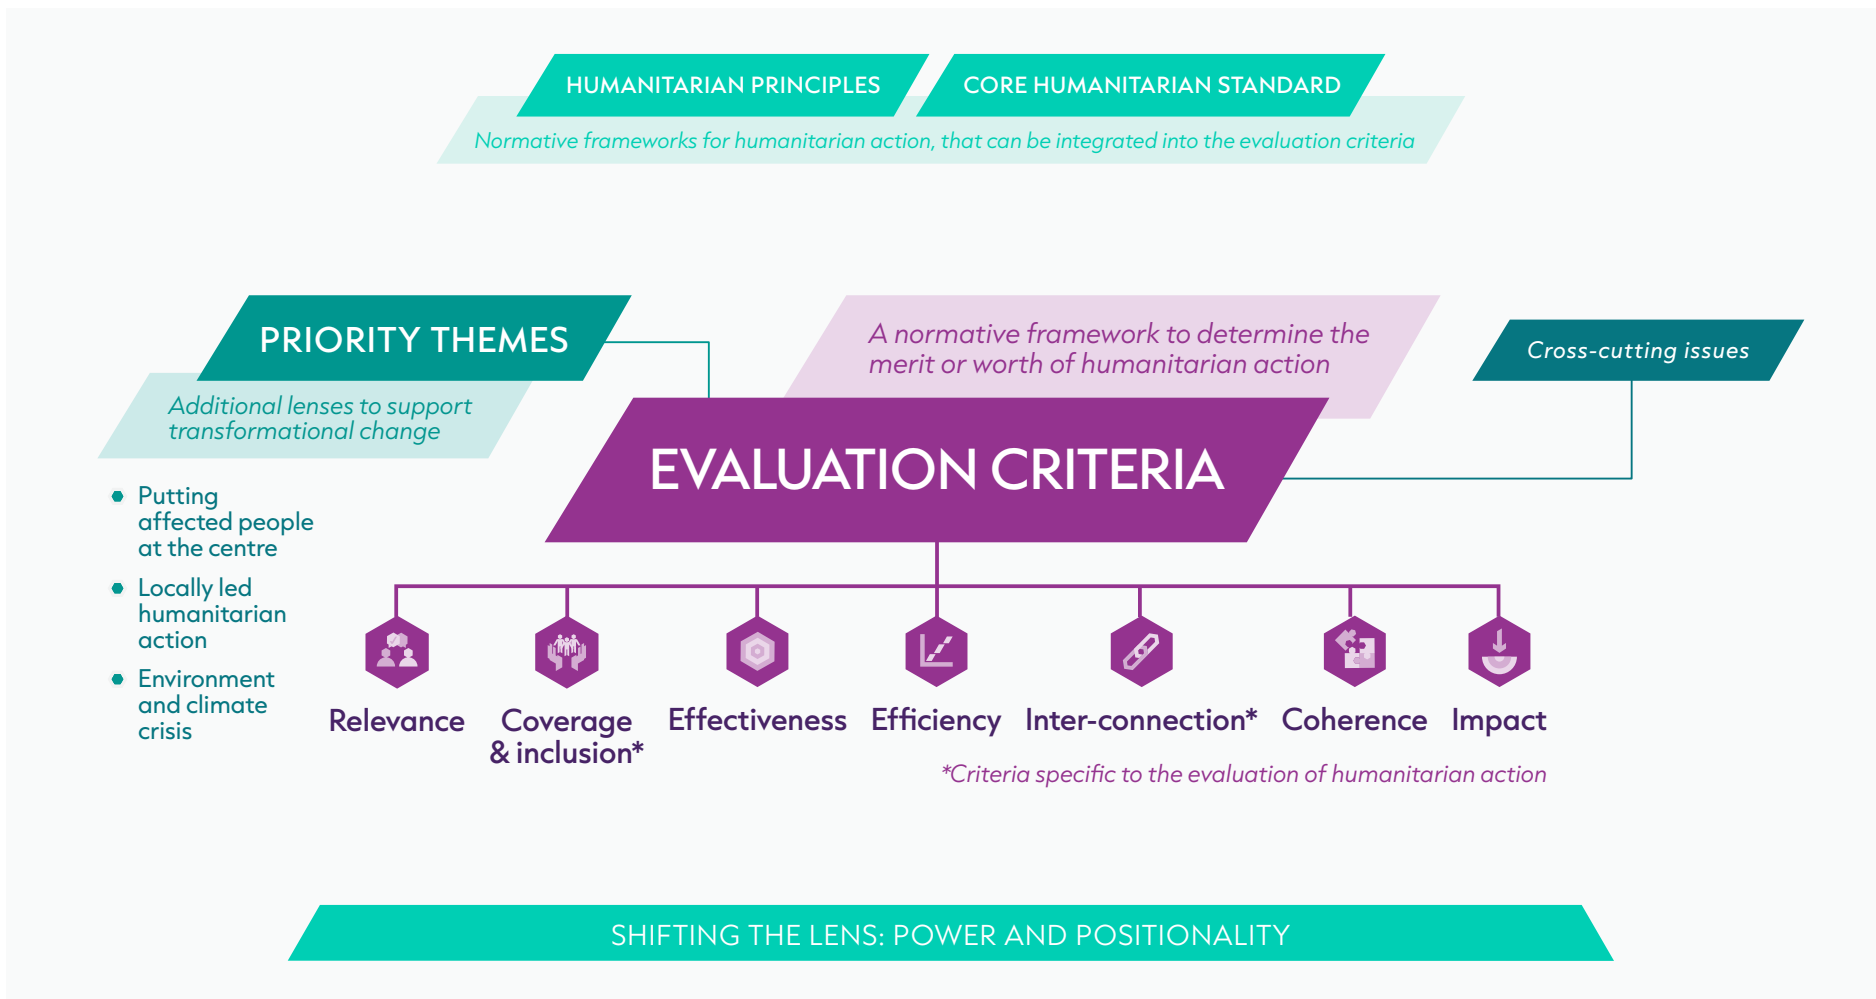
HUMANITARIAN PRINCIPLES

CORE HUMANITARIAN STANDARD

Normative frameworks for humanitarian action, that can be integrated into the evaluation criteria

PRIORITY THEMES

Additional lenses to support transformational change

A normative framework to determine the merit or worth of humanitarian action

Cross-cutting issues

EVALUATION CRITERIA

- Putting affected people at the centre
- Locally led humanitarian action
- Environment and climate crisis

Relevance

Coverage & inclusion*

Effectiveness

Efficiency

Inter-connection*

Coherence

Impact

*Criteria specific to the evaluation of humanitarian action

SHIFTING THE LENS: POWER AND POSITIONALITY